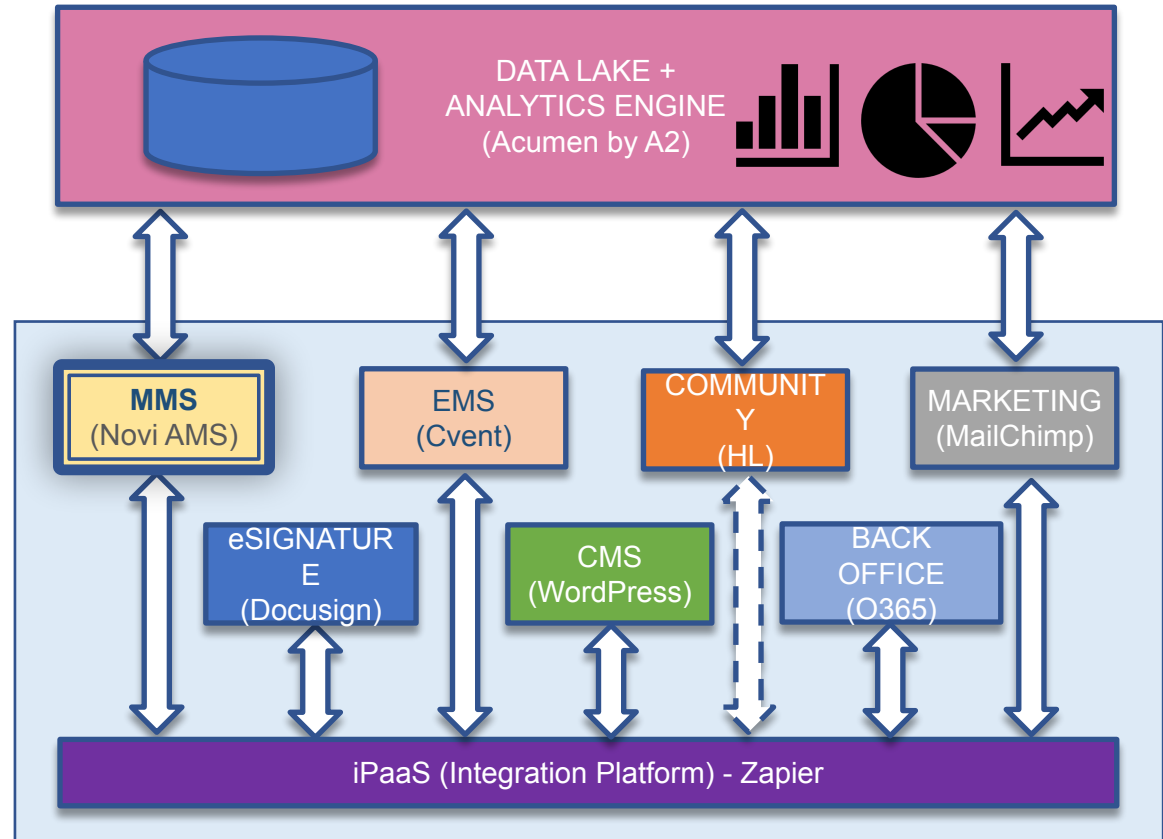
DATA LAKE +
ANALYTICS ENGINE
(Acumen by A2)

MMS
(Novi AMS)

EMS
(Cvent)

COMMUNITY
(HL)

MARKETING
(MailChimp)

eSIGNATURE
(Docusign)

CMS
(WordPress)

BACK OFFICE
(O365)

iPaaS (Integration Platform) - Zapier